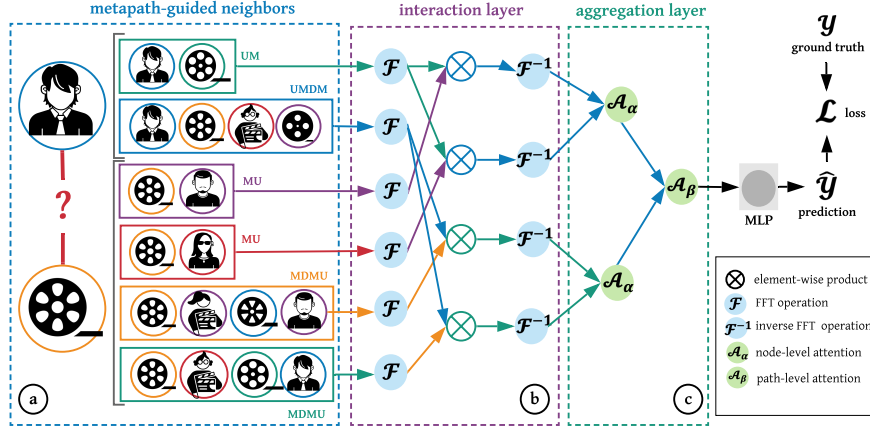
metapath-guided neighbors

interaction layer

aggregation layer

UM

UMDM

?

MU

MU

MDMU

MDMU

$\mathcal{F}$

$\mathcal{F}$

$\mathcal{F}$

$\mathcal{F}$

$\mathcal{F}$

$\mathcal{F}$

$\mathcal{F}^{-1}$

$\mathcal{F}^{-1}$

$\mathcal{F}^{-1}$

$\mathcal{F}^{-1}$

$\mathcal{A}_\alpha$

$\mathcal{A}_\alpha$

$\mathcal{A}_\beta$

MLP

$\mathcal{Y}$
ground truth

$\mathcal{L}$ loss

$\hat{\mathcal{Y}}$
prediction

a

b

c

⊗ element-wise product

$\mathcal{F}$ FFT operation

$\mathcal{F}^{-1}$ inverse FFT operation

$\mathcal{A}_\alpha$ node-level attention

$\mathcal{A}_\beta$ path-level attention